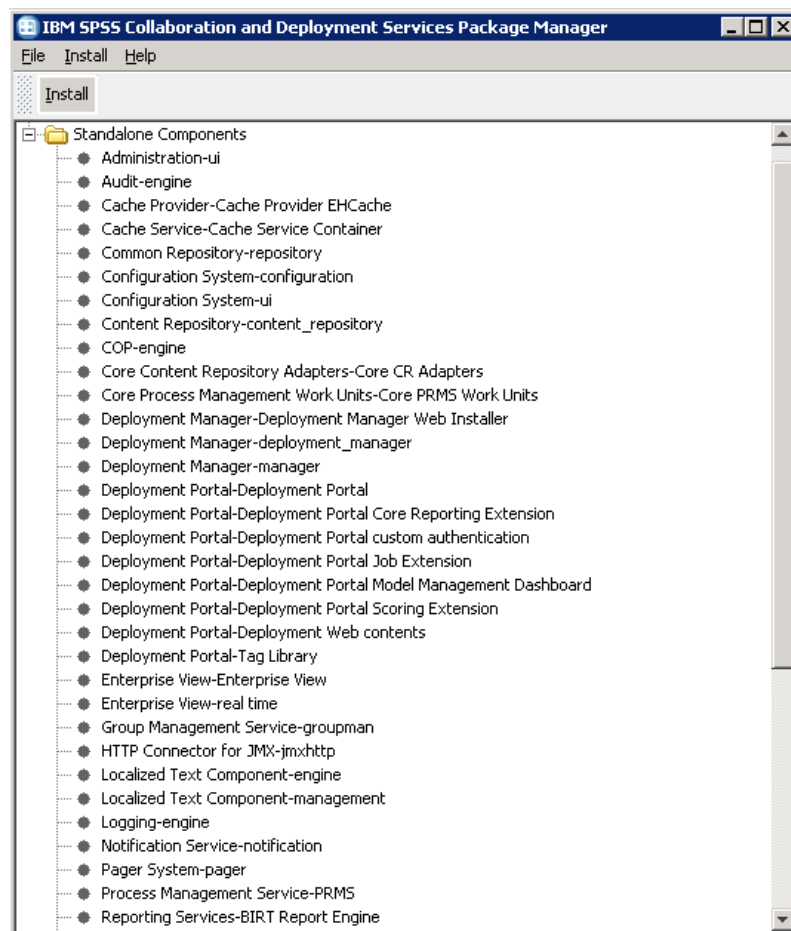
IBM SPSS Collaboration and Deployment Services Package Manager

File Install Help

Install

Standalone Components
Administration-ui
Audit-engine
Cache Provider-Cache Provider EHCache
Cache Service-Cache Service Container
Common Repository-repository
Configuration System-configuration
Configuration System-ui
Content Repository-content_repository
COP-engine
Core Content Repository Adapters-Core CR Adapters
Core Process Management Work Units-Core PRMS Work Units
Deployment Manager-Deployment Manager Web Installer
Deployment Manager-deployment_manager
Deployment Manager-manager
Deployment Portal-Deployment Portal
Deployment Portal-Deployment Portal Core Reporting Extension
Deployment Portal-Deployment Portal custom authentication
Deployment Portal-Deployment Portal Job Extension
Deployment Portal-Deployment Portal Model Management Dashboard
Deployment Portal-Deployment Portal Scoring Extension
Deployment Portal-Deployment Web contents
Deployment Portal-Tag Library
Enterprise View-Enterprise View
Enterprise View-real time
Group Management Service-groupman
HTTP Connector for JMX-jmxhttp
Localized Text Component-engine
Localized Text Component-management
Logging-engine
Notification Service-notification
Pager System-pager
Process Management Service-PRMS
Reporting Services-BIRT Report Engine